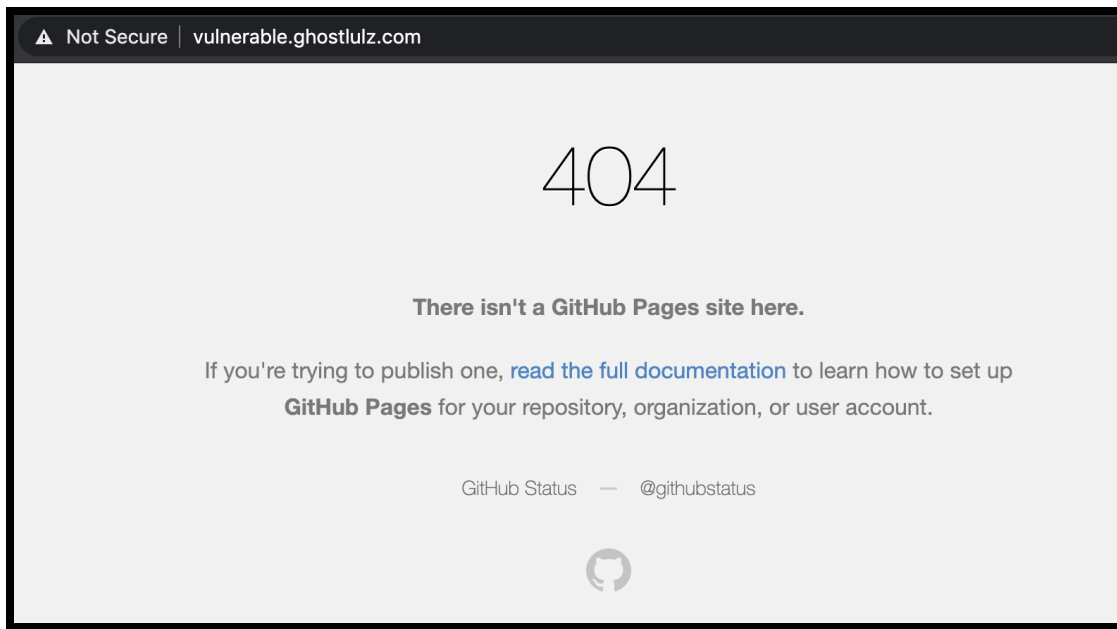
Not Secure | vulnerable.ghostlulz.com

404

There isn't a GitHub Pages site here.

If you're trying to publish one, read the full documentation to learn how to set up GitHub Pages for your repository, organization, or user account.

GitHub Status — @githubstatus